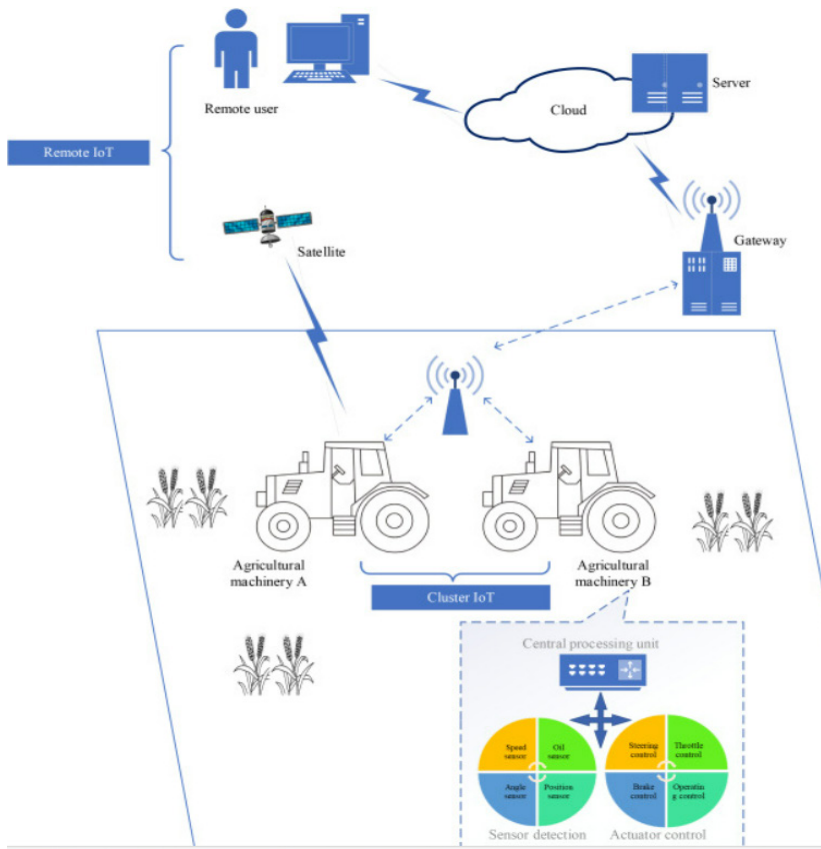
Remote user

Cloud

Server

Remote IoT

Gateway

Satellite

Agricultural machinery A

Agricultural machinery B

Cluster IoT

Central processing unit

Speed sensor

Oil sensor

Angle sensor

Position sensor

Steering control

Throttle control

Brake control

Operating control

Sensor detection

Actuator control